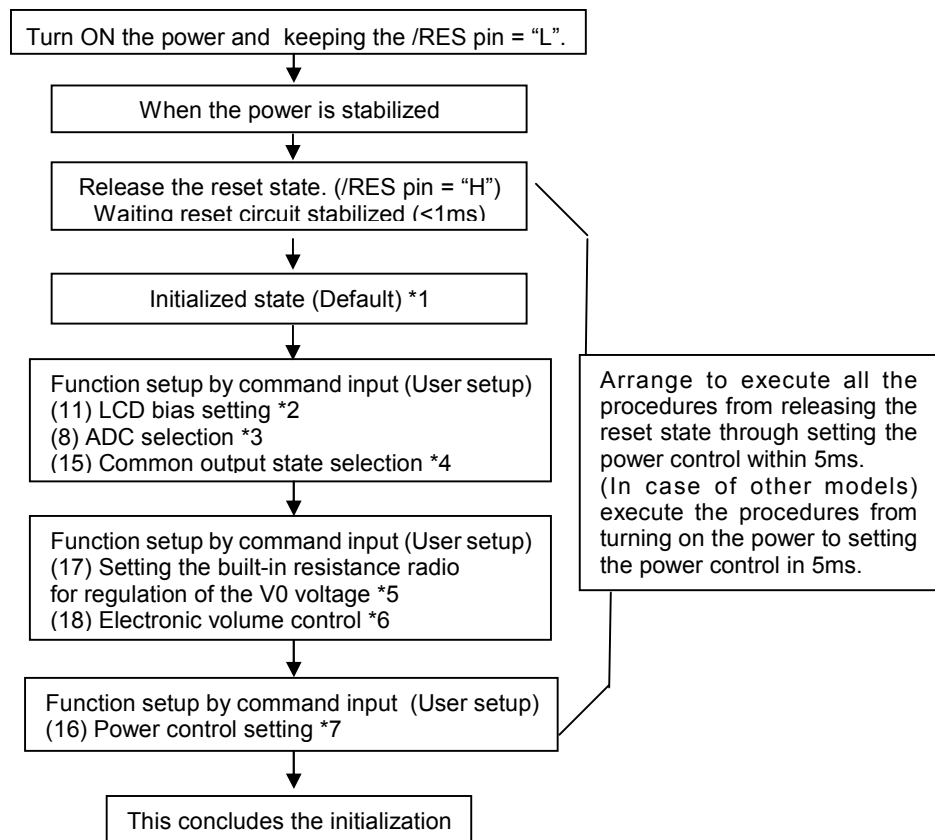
Turn ON the power and keeping the /RES pin = "L".

When the power is stabilized

Release the reset state. (/RES pin = "H")
Waiting reset circuit stabilized (<1ms)

Initialized state (Default) *1

Function setup by command input (User setup)
(11) LCD bias setting *2
(8) ADC selection *3
(15) Common output state selection *4

Function setup by command input (User setup)
(17) Setting the built-in resistance radio for regulation of the V0 voltage *5
(18) Electronic volume control *6

Function setup by command input (User setup)
(16) Power control setting *7

This concludes the initialization

Arrange to execute all the procedures from releasing the reset state through setting the power control within 5ms.
(In case of other models) execute the procedures from turning on the power to setting the power control in 5ms.